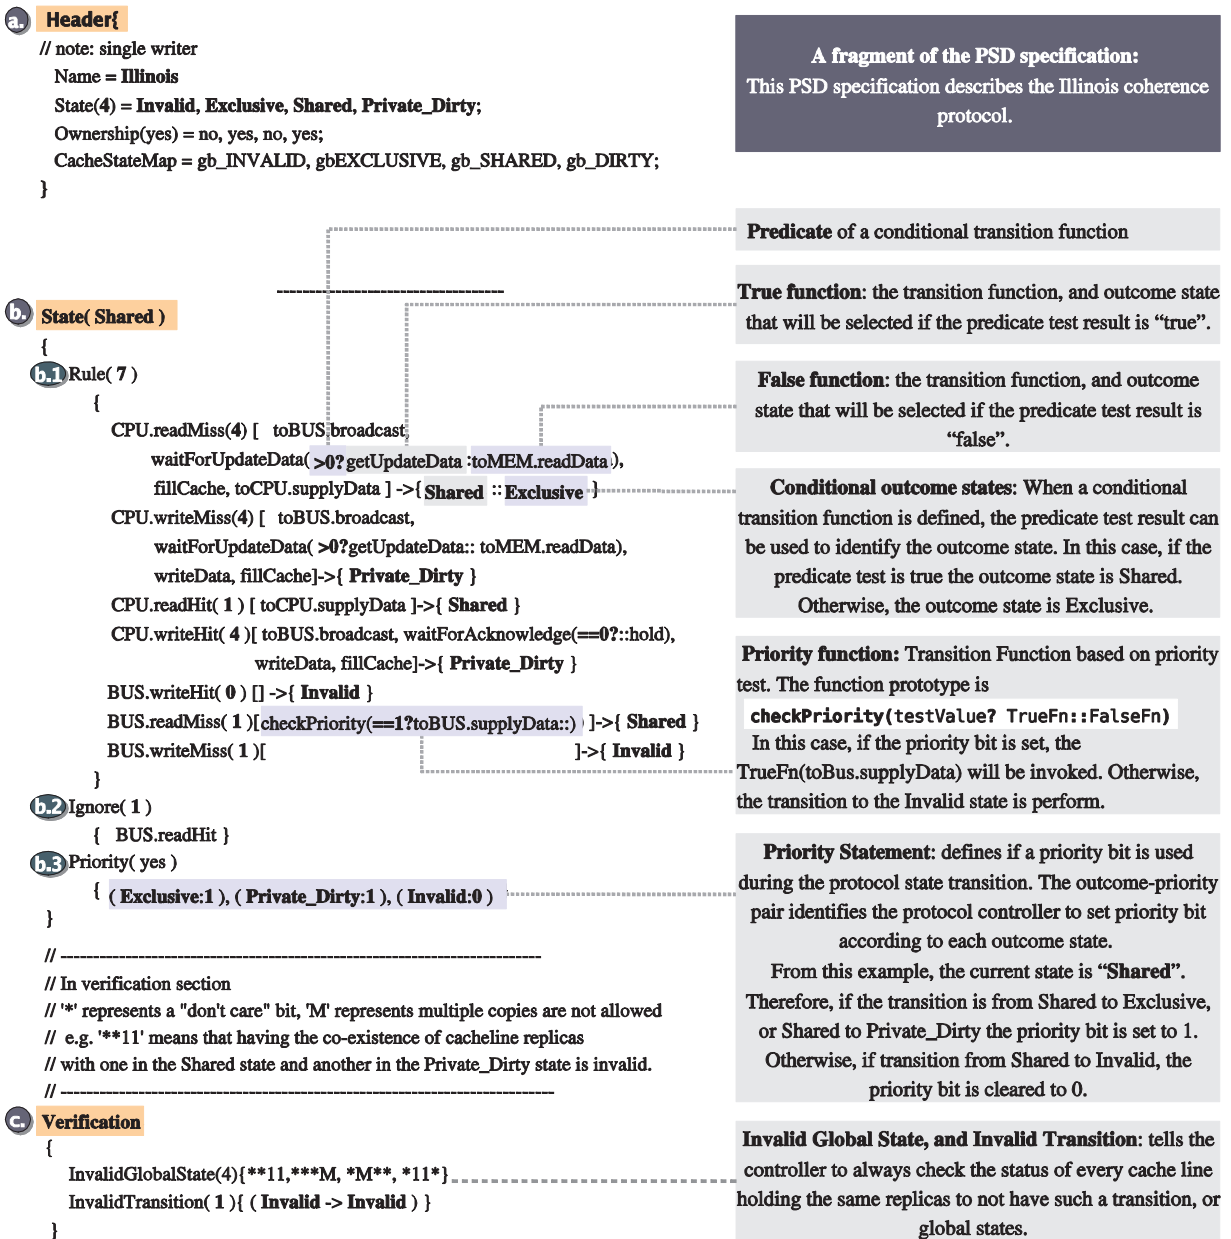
a. Header{
// note: single writer
Name = Illinois
State(4) = Invalid, Exclusive, Shared, Private_Dirty;
Ownership(yes) = no, yes, no, yes;
CacheStateMap = gb_INVALID, gbEXCLUSIVE, gb_SHARED, gb_DIRTY;
}

A fragment of the PSD specification:
This PSD specification describes the Illinois coherence protocol.

Predicate of a conditional transition function

------------------------------------

True function: the transition function, and outcome state that will be selected if the predicate test result is “true”.

b. State( Shared )
{
b.1 Rule( 7 )
{
CPU.readMiss(4) [ toBUS.broadcast,
waitForUpdateData( >0? getUpdateData :toMEM.readData ),
fillCache, toCPU.supplyData ] ->{ Shared :: Exclusive }
CPU.writeMiss(4) [ toBUS.broadcast,
waitForUpdateData( >0?getUpdateData:: toMEM.readData),
writeData, fillCache]->{ Private_Dirty }
CPU.readHit( 1 ) [ toCPU.supplyData ]->{ Shared }
CPU.writeHit( 4 )[ toBUS.broadcast, waitForAcknowledge(==0?::hold),
writeData, fillCache]->{ Private_Dirty }
BUS.writeHit( 0 ) [] ->{ Invalid }
BUS.readMiss( 1 )[ checkPriority(==1?toBUS.supplyData::) ]->{ Shared }
BUS.writeMiss( 1 )[ ]->{ Invalid }
}
b.2 Ignore( 1 )
{ BUS.readHit }
b.3 Priority( yes )
{ ( Exclusive:1 ), ( Private_Dirty:1 ), ( Invalid:0 )
}

False function: the transition function, and outcome state that will be selected if the predicate test result is “false”.

Conditional outcome states: When a conditional transition function is defined, the predicate test result can be used to identify the outcome state. In this case, if the predicate test is true the outcome state is Shared. Otherwise, the outcome state is Exclusive.

Priority function: Transition Function based on priority test. The function prototype is
checkPriority(testValue? TrueFn::FalseFn)
In this case, if the priority bit is set, the TrueFn(toBus.supplyData) will be invoked. Otherwise, the transition to the Invalid state is perform.

Priority Statement: defines if a priority bit is used during the protocol state transition. The outcome-priority pair identifies the protocol controller to set priority bit according to each outcome state.
From this example, the current state is “Shared”. Therefore, if the transition is from Shared to Exclusive, or Shared to Private_Dirty the priority bit is set to 1. Otherwise, if transition from Shared to Invalid, the priority bit is cleared to 0.

// -----------------------------------------------------------------------------
// In verification section
// '*' represents a "don't care" bit, 'M' represents multiple copies are not allowed
// e.g. '**11' means that having the co-existence of cacheline replicas
// with one in the Shared state and another in the Private_Dirty state is invalid.
// -----------------------------------------------------------------------------

c. Verification
{
InvalidGlobalState(4){**11,***M, *M**, *11*}
InvalidTransition( 1 ){ ( Invalid -> Invalid ) }
}

Invalid Global State, and Invalid Transition: tells the controller to always check the status of every cache line holding the same replicas to not have such a transition, or global states.